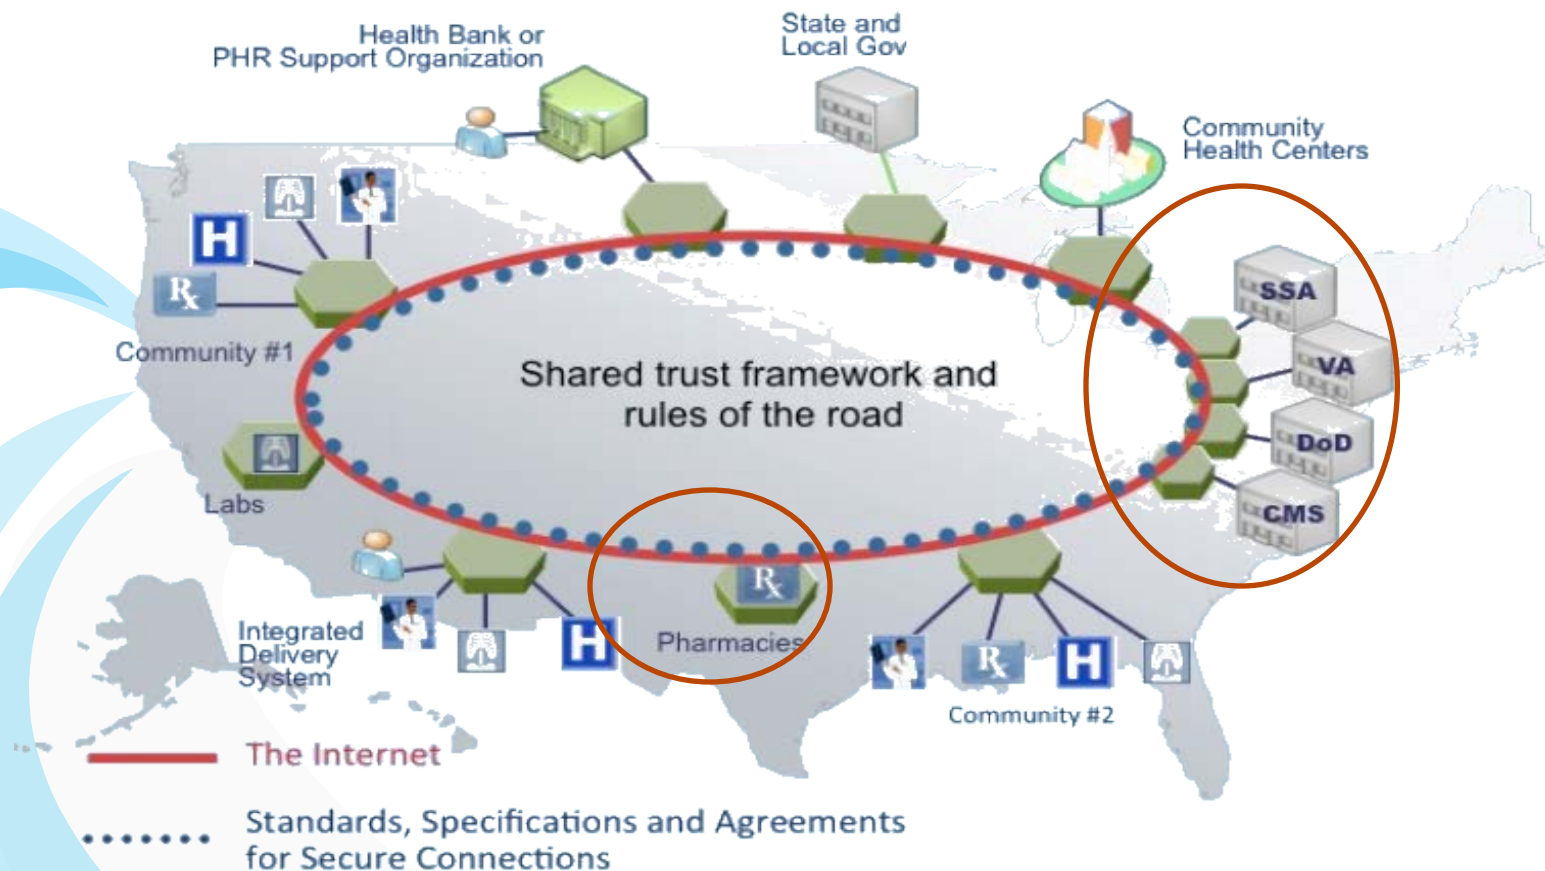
Health Bank or
PHR Support Organization

State and
Local Gov

Community
Health Centers

H

Rx

Community #1

Shared trust framework and
rules of the road

SSA

VA

DoD

CMS

Labs

Integrated
Delivery
System

H

Rx

Pharmacies

Rx

H

Community #2

The Internet

Standards, Specifications and Agreements
for Secure Connections